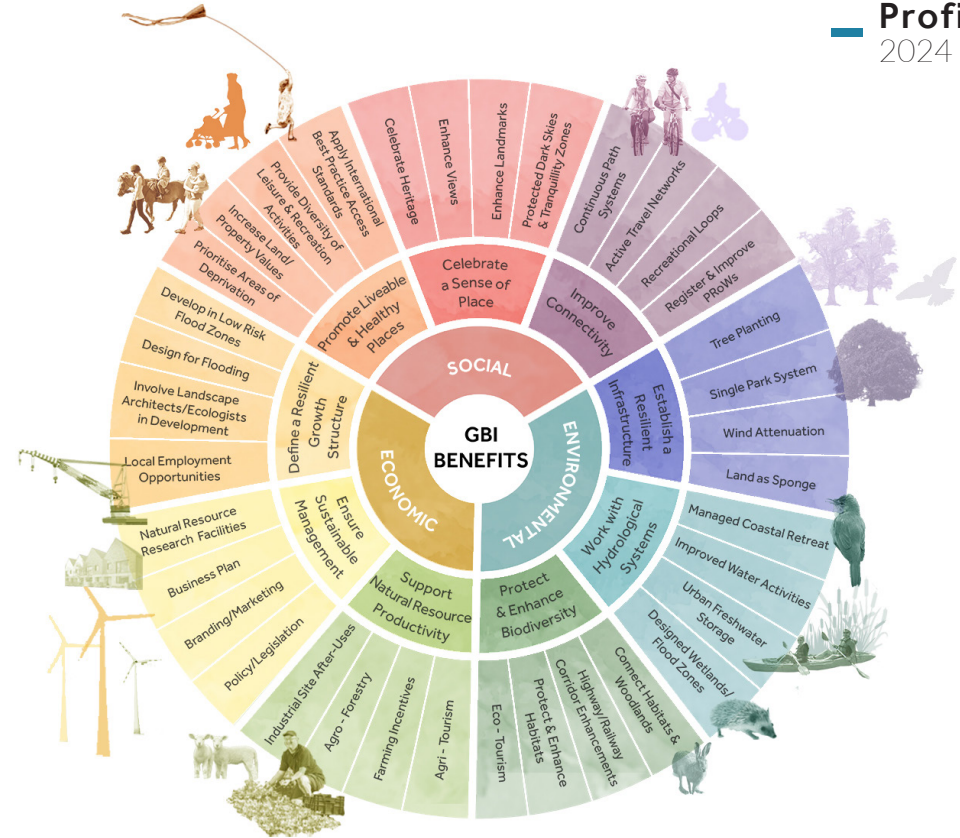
Profi
2024

GBI BENEFITS

SOCIAL

ENVIRONMENTAL

ECONOMIC

Celebrate a Sense of Place

Celebrate Heritage

Enhance Views

Enhance Landmarks

Protected Dark Skies & Tranquility Zones

Improve Connectivity

Continuous Path Systems

Active Travel Networks

Recreational Loops

Register & Improve PRoWs

Establish a Resilient Infrastructure

Tree Planting

Single Park System

Wind Attenuation

Land as Sponge

Work with Hydrological Systems

Managed Coastal Retreat

Improved Water Activities

Urban Freshwater Storage

Designed Wetlands/ Flood Zones

Protect & Enhance Biodiversity

Connect Habitats & Woodlands

Highway/Railway Corridor Enhancements

Protect & Enhance Habitats

Eco - Tourism

Support Natural Resource Productivity

Agri - Tourism

Farming Incentives

Agro - Forestry

Industrial Site After-Uses

Ensure Sustainable Management

Policy/Legislation

Branding/Marketing

Business Plan

Natural Resource Research Facilities

Define a Resilient Growth Structure

Local Employment Opportunities

Involve Landscape Architects/Ecologists in Development

Design for Flooding

Develop in Low Risk Flood Zones

Promote Liveable & Healthy Places

Prioritise Areas of Deprivation

Increase Land/ Property Values

Provide Diversity of Leisure & Recreation Activities

Apply International Best Practice Access Standards